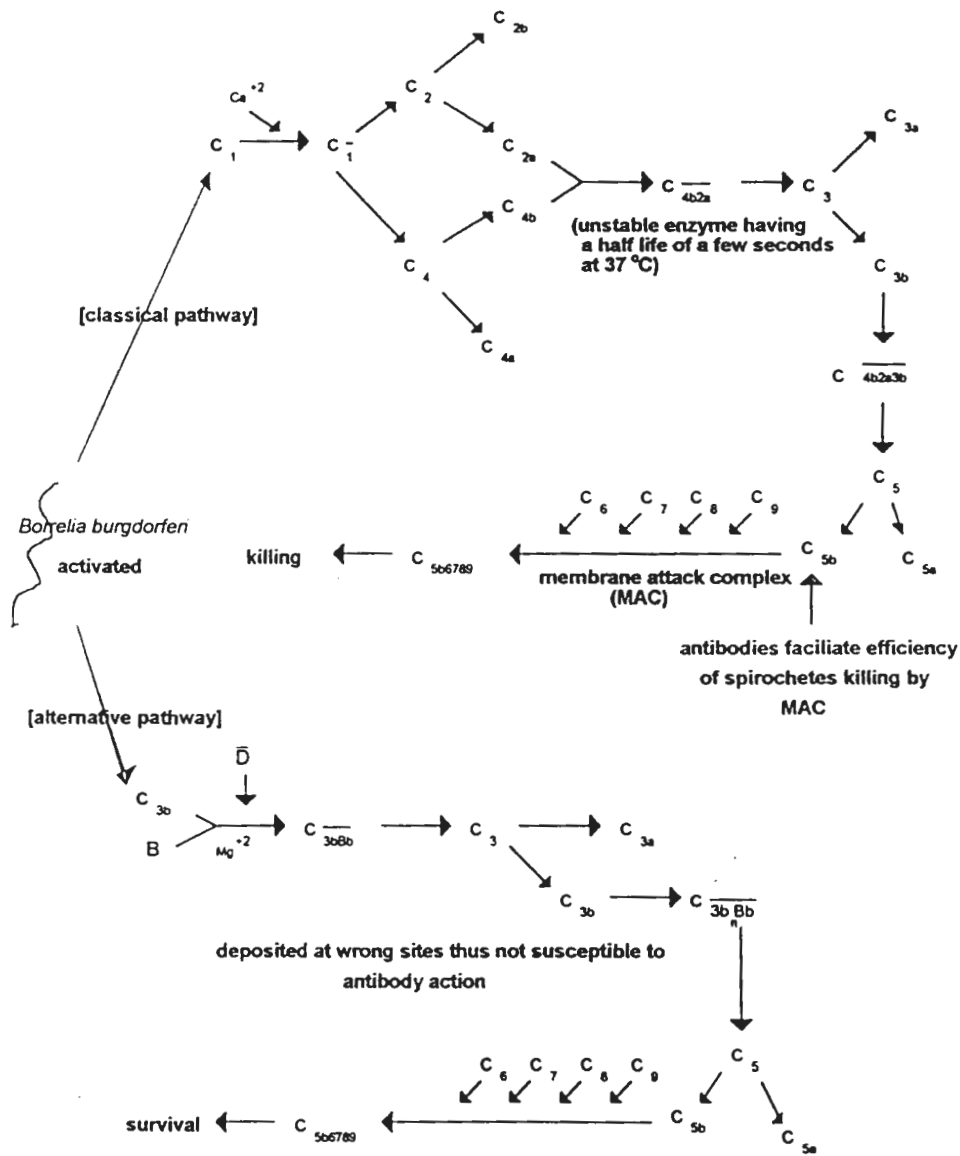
$C_{2b}$

$Ca^{+2}$

$C_1$ $C_{\bar{1}}$ $C_2$ $C_{2a}$ $C_{\overline{4b2a}}$ $C_3$ $C_{3a}$

$C_4$ $C_{4b}$

(unstable enzyme having a half life of a few seconds at 37 °C)

$C_{3b}$

[classical pathway]

$C_{4a}$

$C_{\overline{4b2a3b}}$

$C_5$

$C_6$ $C_7$ $C_8$ $C_9$

Borrelia burgdorfen

activated

killing $C_{5b6789}$

membrane attack complex (MAC)

$C_{5b}$ $C_{5a}$

antibodies faciliate efficiency of spirochetes killing by MAC

[alternative pathway]

$\bar{D}$

$C_{3b}$

B

$Mg^{+2}$

$C_{\overline{3bBb}}$ $C_3$ $C_{3a}$

$C_{3b}$ $C_{\overline{3b\,Bb}_n}$

deposited at wrong sites thus not susceptible to antibody action

$C_5$

$C_6$ $C_7$ $C_8$ $C_9$

survival $C_{5b6789}$ $C_{5b}$ $C_{5a}$